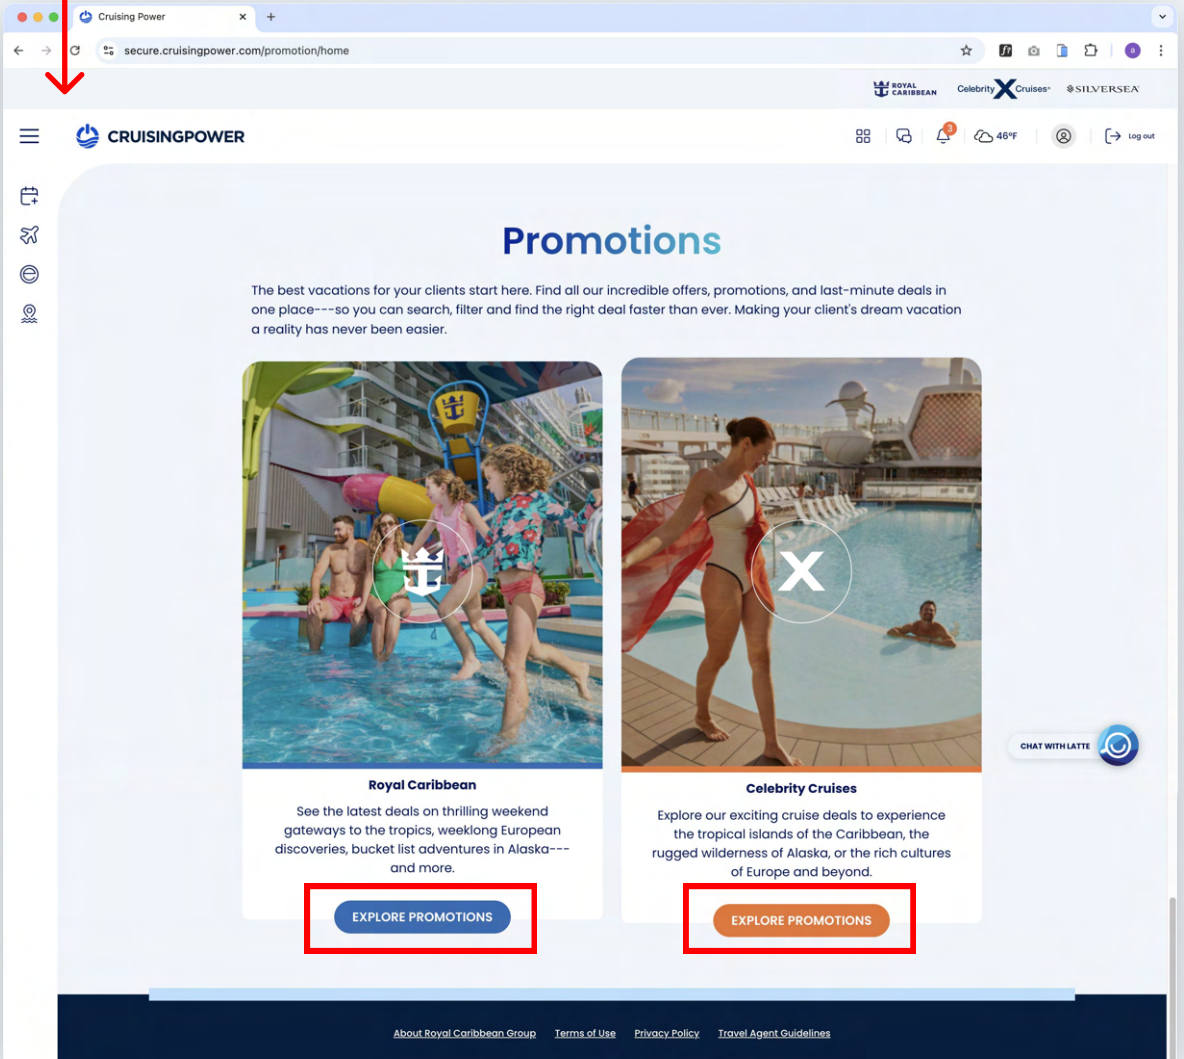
Cruising Power

secure.cruisingpower.com/promotion/home

ROYAL CARIBBEAN Celebrity X Cruises SILVERSEA

CRUISINGPOWER

3 46°F Log out

Promotions

The best vacations for your clients start here. Find all our incredible offers, promotions, and last-minute deals in one place---so you can search, filter and find the right deal faster than ever. Making your client's dream vacation a reality has never been easier.

Royal Caribbean

See the latest deals on thrilling weekend gateways to the tropics, weeklong European discoveries, bucket list adventures in Alaska---and more.

EXPLORE PROMOTIONS

Celebrity Cruises

Explore our exciting cruise deals to experience the tropical islands of the Caribbean, the rugged wilderness of Alaska, or the rich cultures of Europe and beyond.

EXPLORE PROMOTIONS

CHAT WITH LATTE

About Royal Caribbean Group Terms of Use Privacy Policy Travel Agent Guidelines